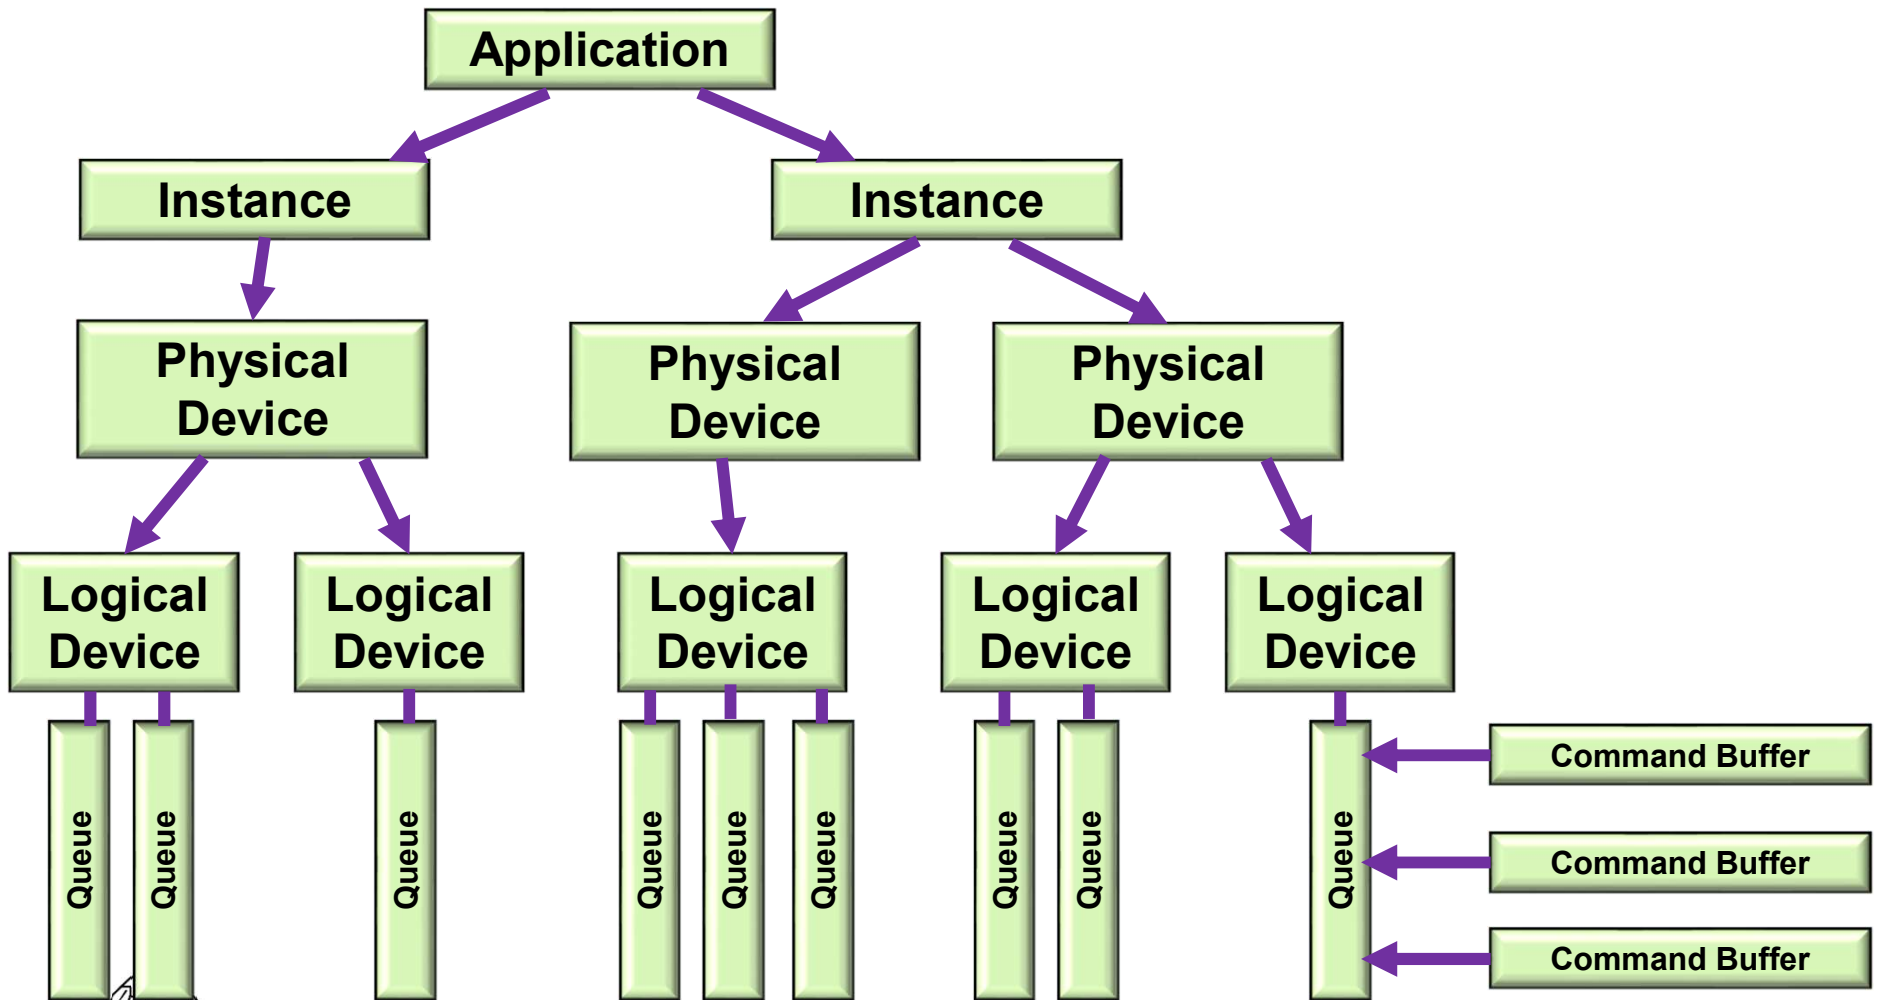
Application

Instance

Instance

Physical Device

Physical Device

Physical Device

Logical Device

Logical Device

Logical Device

Logical Device

Logical Device

Queue

Queue

Queue

Queue

Queue

Queue

Queue

Queue

Queue

Command Buffer

Command Buffer

Command Buffer